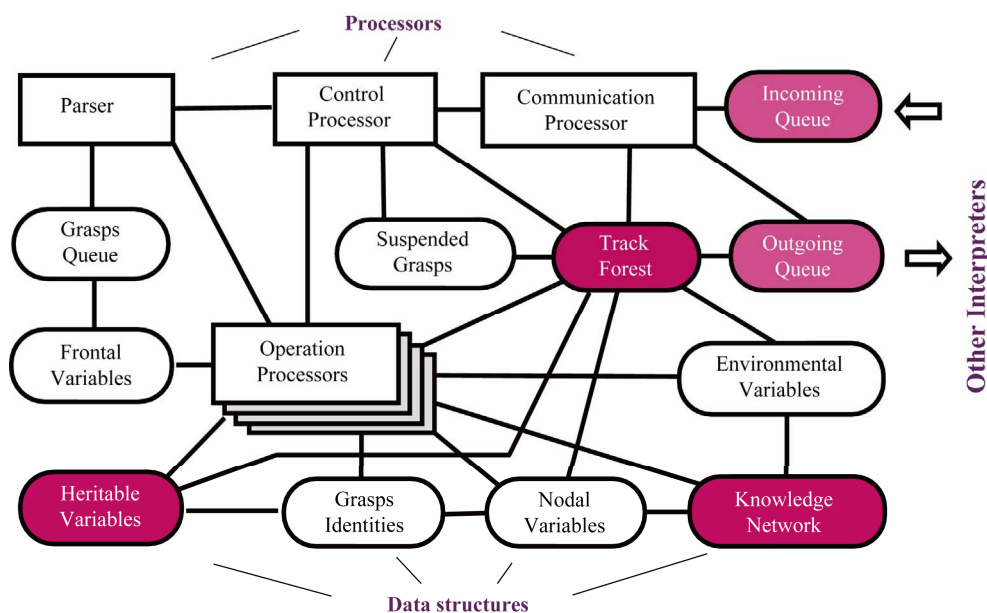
Processors

Parser

Control Processor

Communication Processor

Incoming Queue

Other Interpreters

Grasps Queue

Suspended Grasps

Track Forest

Outgoing Queue

Frontal Variables

Operation Processors

Environmental Variables

Heritable Variables

Grasps Identities

Nodal Variables

Knowledge Network

Data structures